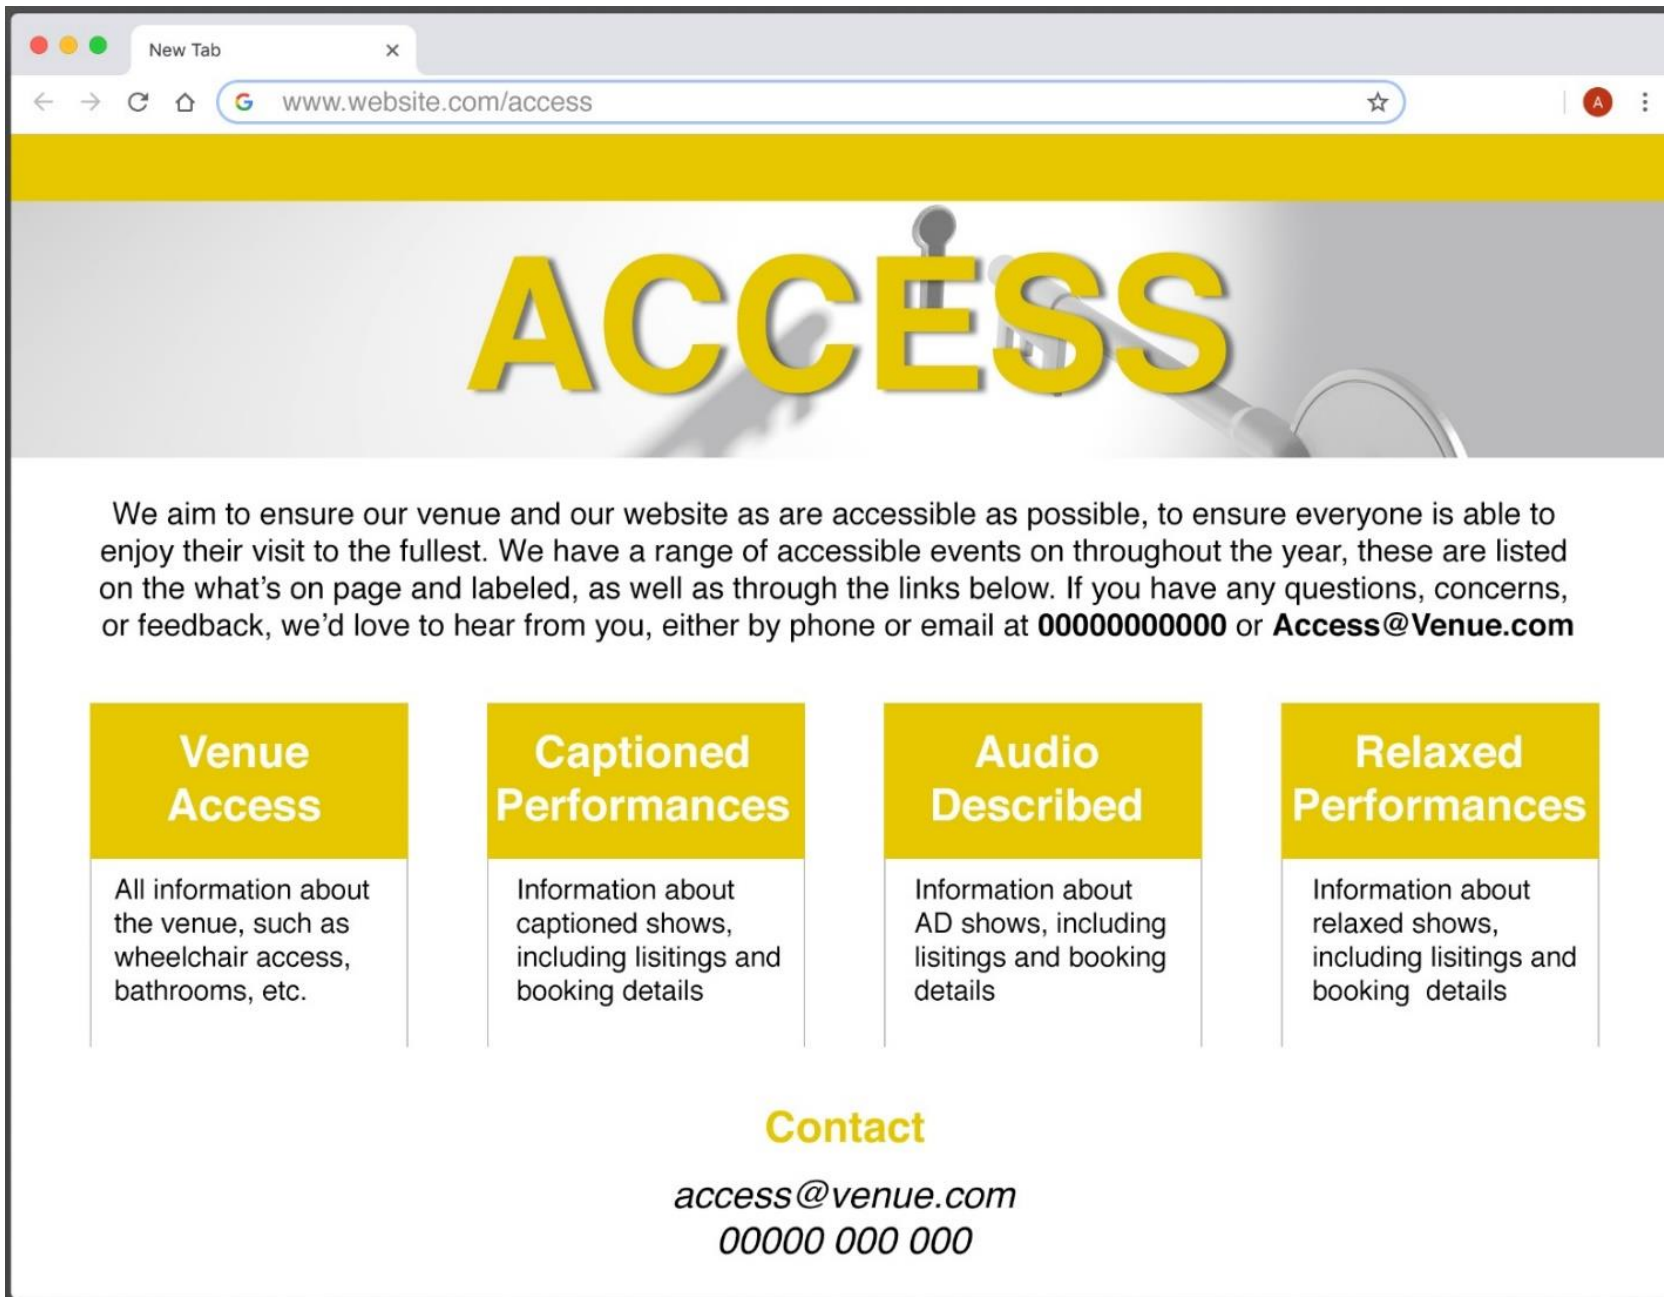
New Tab ×

www.website.com/access

A

ACCESS

We aim to ensure our venue and our website as are accessible as possible, to ensure everyone is able to enjoy their visit to the fullest. We have a range of accessible events on throughout the year, these are listed on the what's on page and labeled, as well as through the links below. If you have any questions, concerns, or feedback, we'd love to hear from you, either by phone or email at **00000000000** or **Access@Venue.com**

Venue Access

All information about the venue, such as wheelchair access, bathrooms, etc.

Captioned Performances

Information about captioned shows, including lisitings and booking details

Audio Described

Information about AD shows, including lisitings and booking details

Relaxed Performances

Information about relaxed shows, including lisitings and booking details

Contact

access@venue.com
00000 000 000